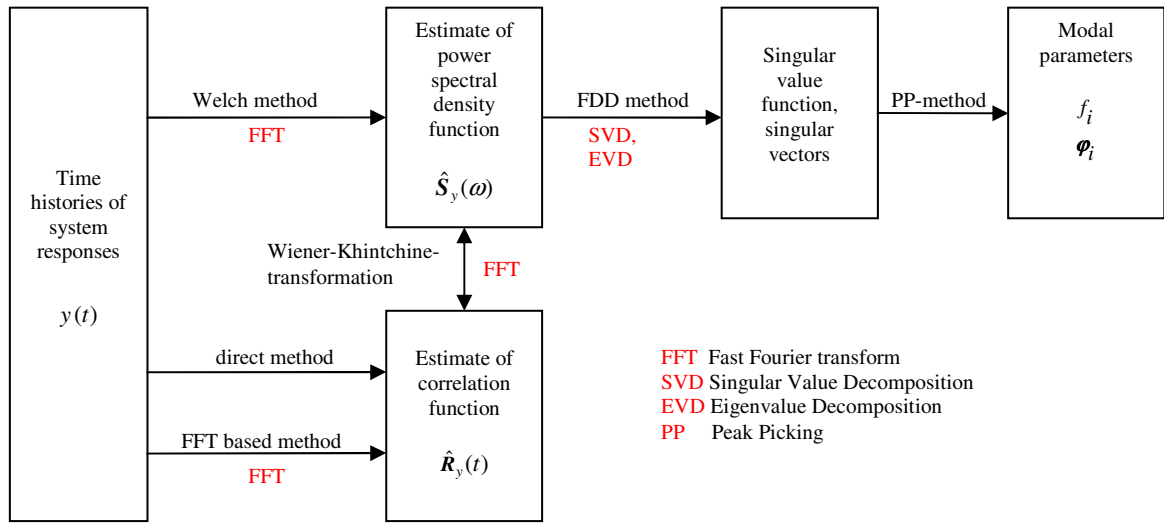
Time histories of system responses

$y(t)$

Welch method

FFT

Estimate of power spectral density function

$\hat{\boldsymbol{S}}_y(\omega)$

FDD method

SVD, EVD

Singular value function, singular vectors

PP-method

Modal parameters

$f_i$

$\boldsymbol{\varphi}_i$

Wiener-Khintchine-transformation

FFT

direct method

FFT based method

FFT

Estimate of correlation function

$\hat{\boldsymbol{R}}_y(t)$

FFT Fast Fourier transform
SVD Singular Value Decomposition
EVD Eigenvalue Decomposition
PP Peak Picking